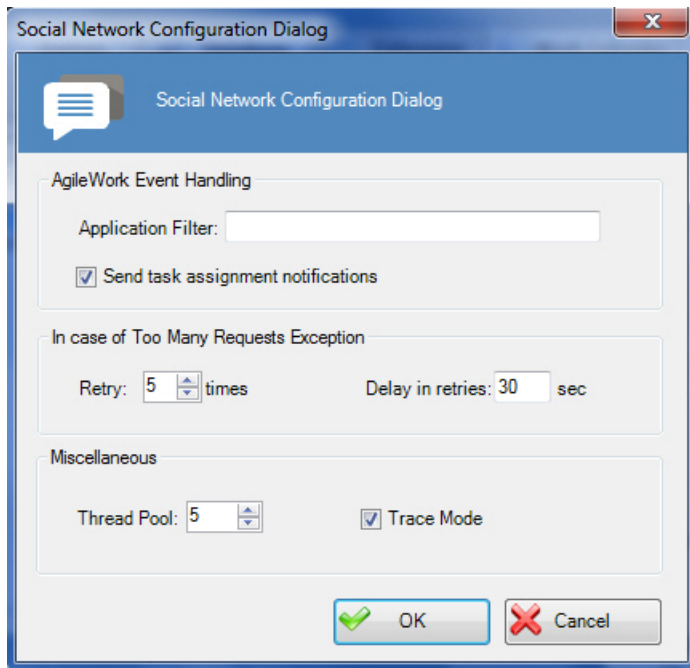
Social Network Configuration Dialog

Social Network Configuration Dialog

AgileWork Event Handling

Application Filter:

Send task assignment notifications

In case of Too Many Requests Exception

Retry: 5 times

Delay in retries: 30 sec

Miscellaneous

Thread Pool: 5

Trace Mode

OK

Cancel